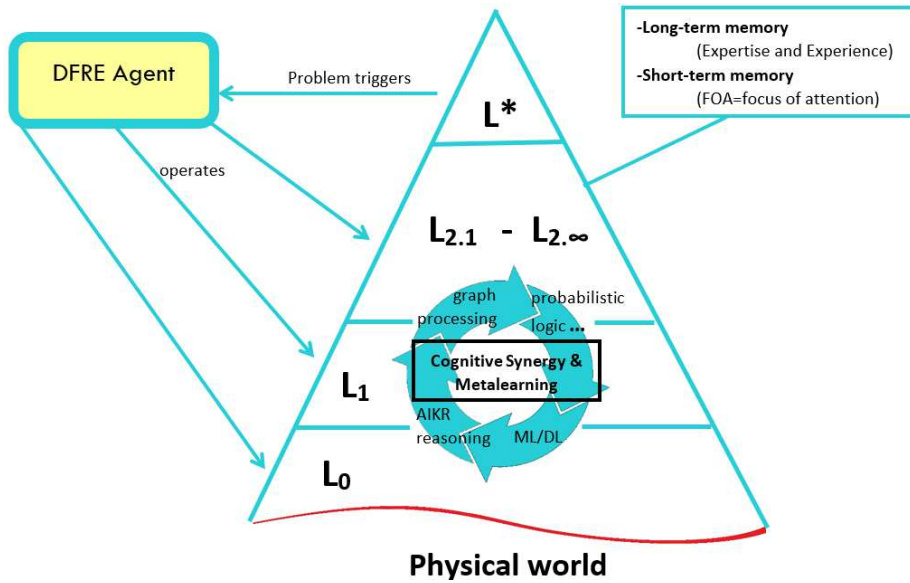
DFRE Agent

Problem triggers

-Long-term memory
(Expertise and Experience)
-Short-term memory
(FOA=focus of attention)

L*

operates

$L_{2.1}$ - $L_{2.\infty}$

graph processing

probabilistic logic ...

Cognitive Synergy & Metalearning

$L_1$

AIKR reasoning

ML/DL

$L_0$

Physical world